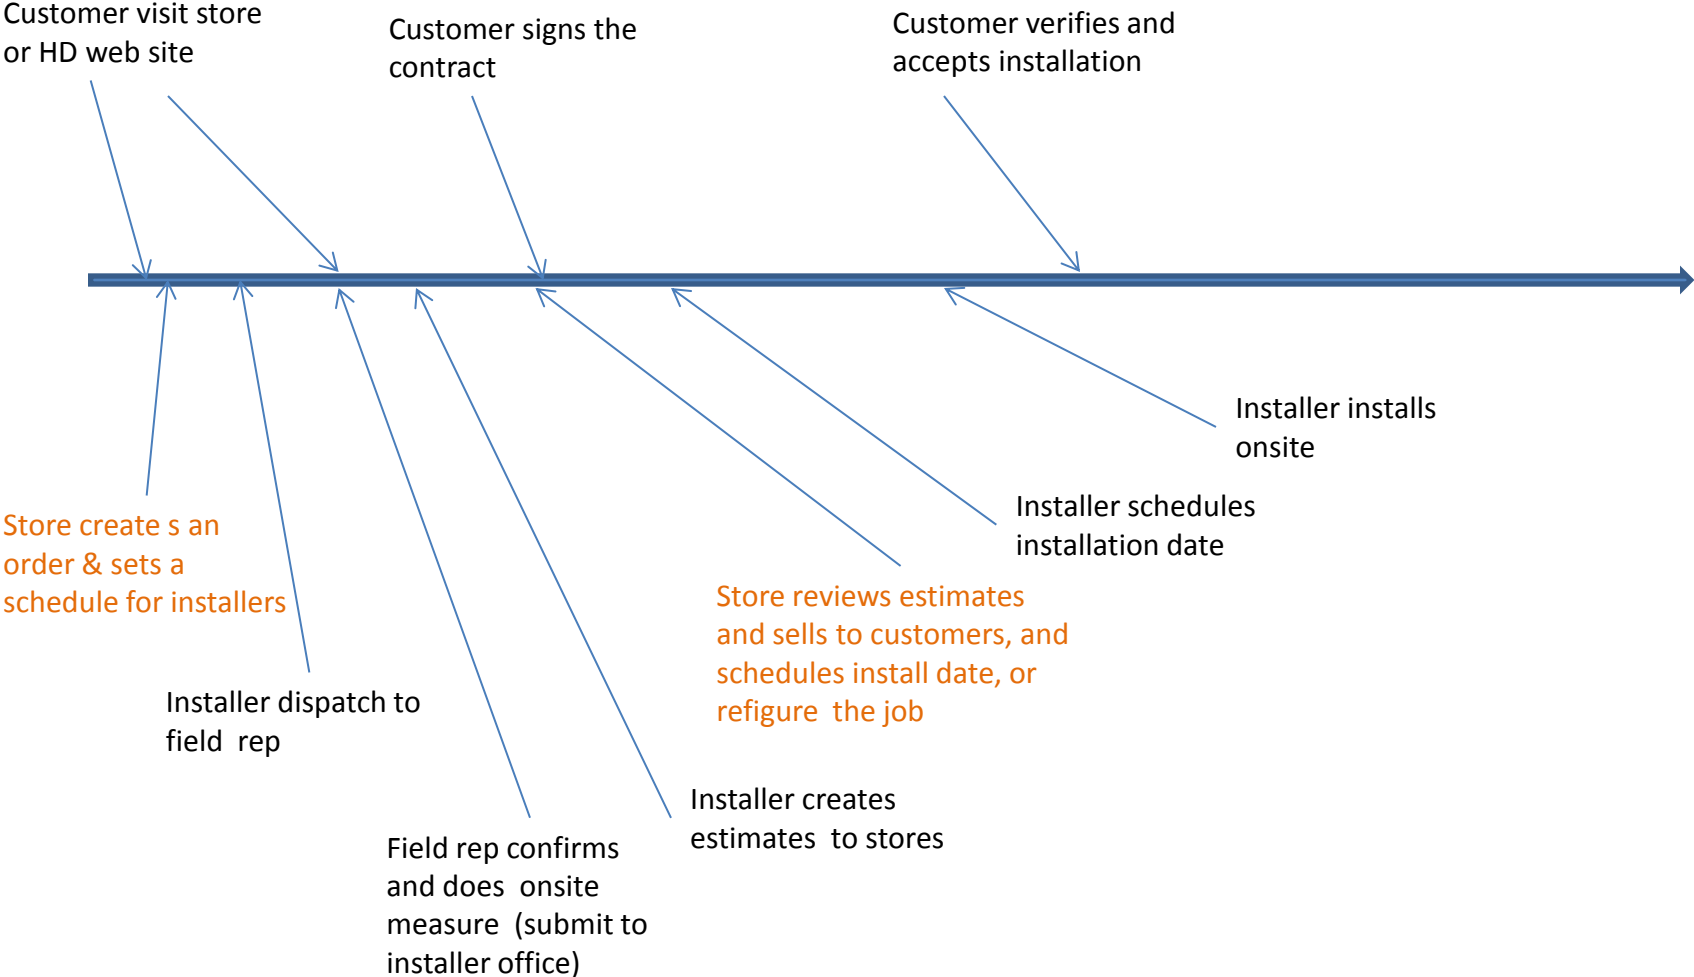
Customer visit store or HD web site

Customer signs the contract

Customer verifies and accepts installation

Installer installs onsite

Installer schedules installation date

Store create s an order & sets a schedule for installers

Store reviews estimates and sells to customers, and schedules install date, or refigure  the job

Installer dispatch to field  rep

Installer creates estimates  to stores

Field rep confirms and does  onsite measure  (submit to installer office)